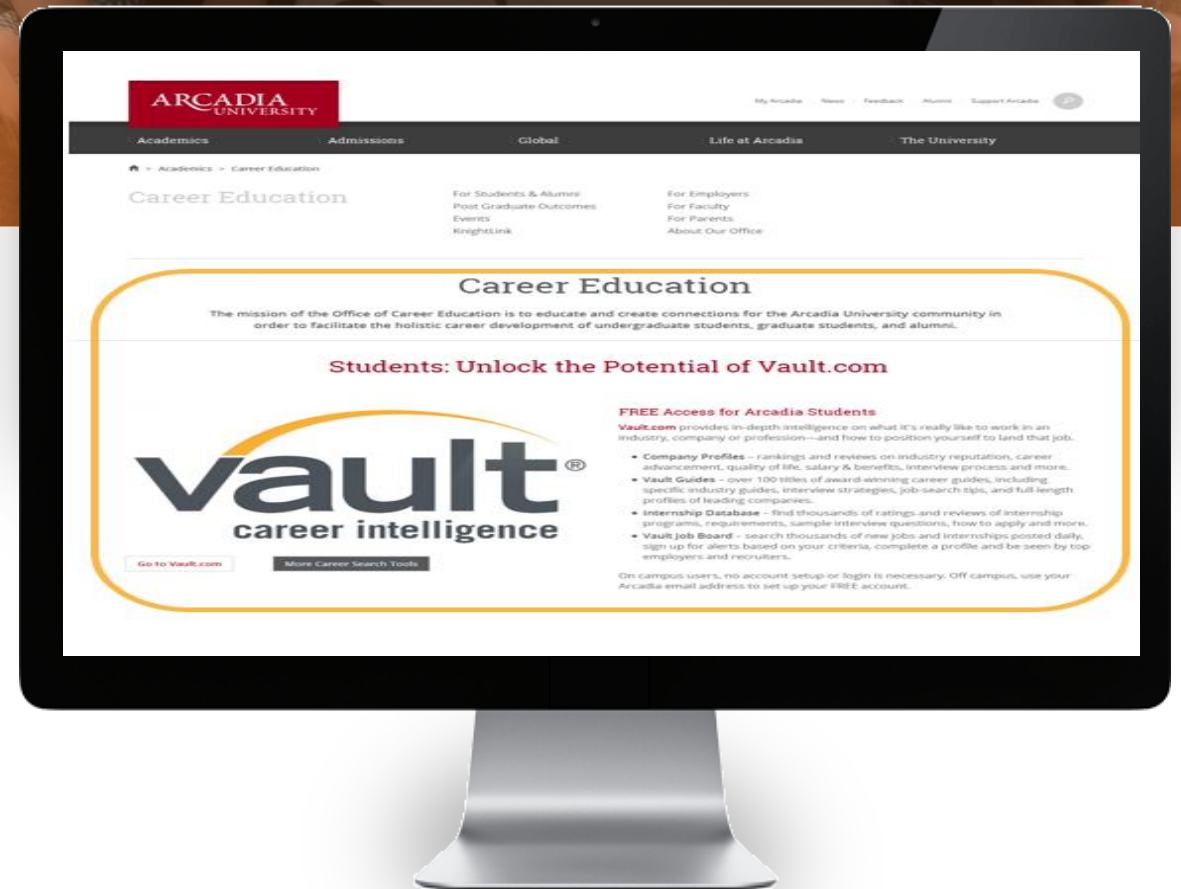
ARCADIA UNIVERSITY

My Arcadia | News | Feedback | Alumni | Support Arcadia

Academics | Admissions | Global | Life at Arcadia | The University

Academics > Career Education

Career Education

For Students & Alumni
Post Graduate Outcomes
Events
KnightLink

For Employers
For Faculty
For Parents
About Our Office

Career Education

The mission of the Office of Career Education is to educate and create connections for the Arcadia University community in order to facilitate the holistic career development of undergraduate students, graduate students, and alumni.

Students: Unlock the Potential of Vault.com

vault®
career intelligence

Go to Vault.com

More Career Search Tools

FREE Access for Arcadia Students

Vault.com provides in-depth intelligence on what it's really like to work in an industry, company or profession—and how to position yourself to land that job.

- Company Profiles – rankings and reviews on industry reputation, career advancement, quality of life, salary & benefits, interview process and more.
- Vault Guides – over 100 titles of award-winning career guides, including specific industry guides, interview strategies, job-search tips, and full-length profiles of leading companies.
- Internship Database – find thousands of ratings and reviews of internship programs, requirements, sample interview questions, how to apply and more.
- Vault Job Board – search thousands of new jobs and internships posted daily, sign up for alerts based on your criteria, complete a profile and be seen by top employers and recruiters.

On campus users, no account setup or login is necessary. Off campus, use your Arcadia email address to set up your FREE account.